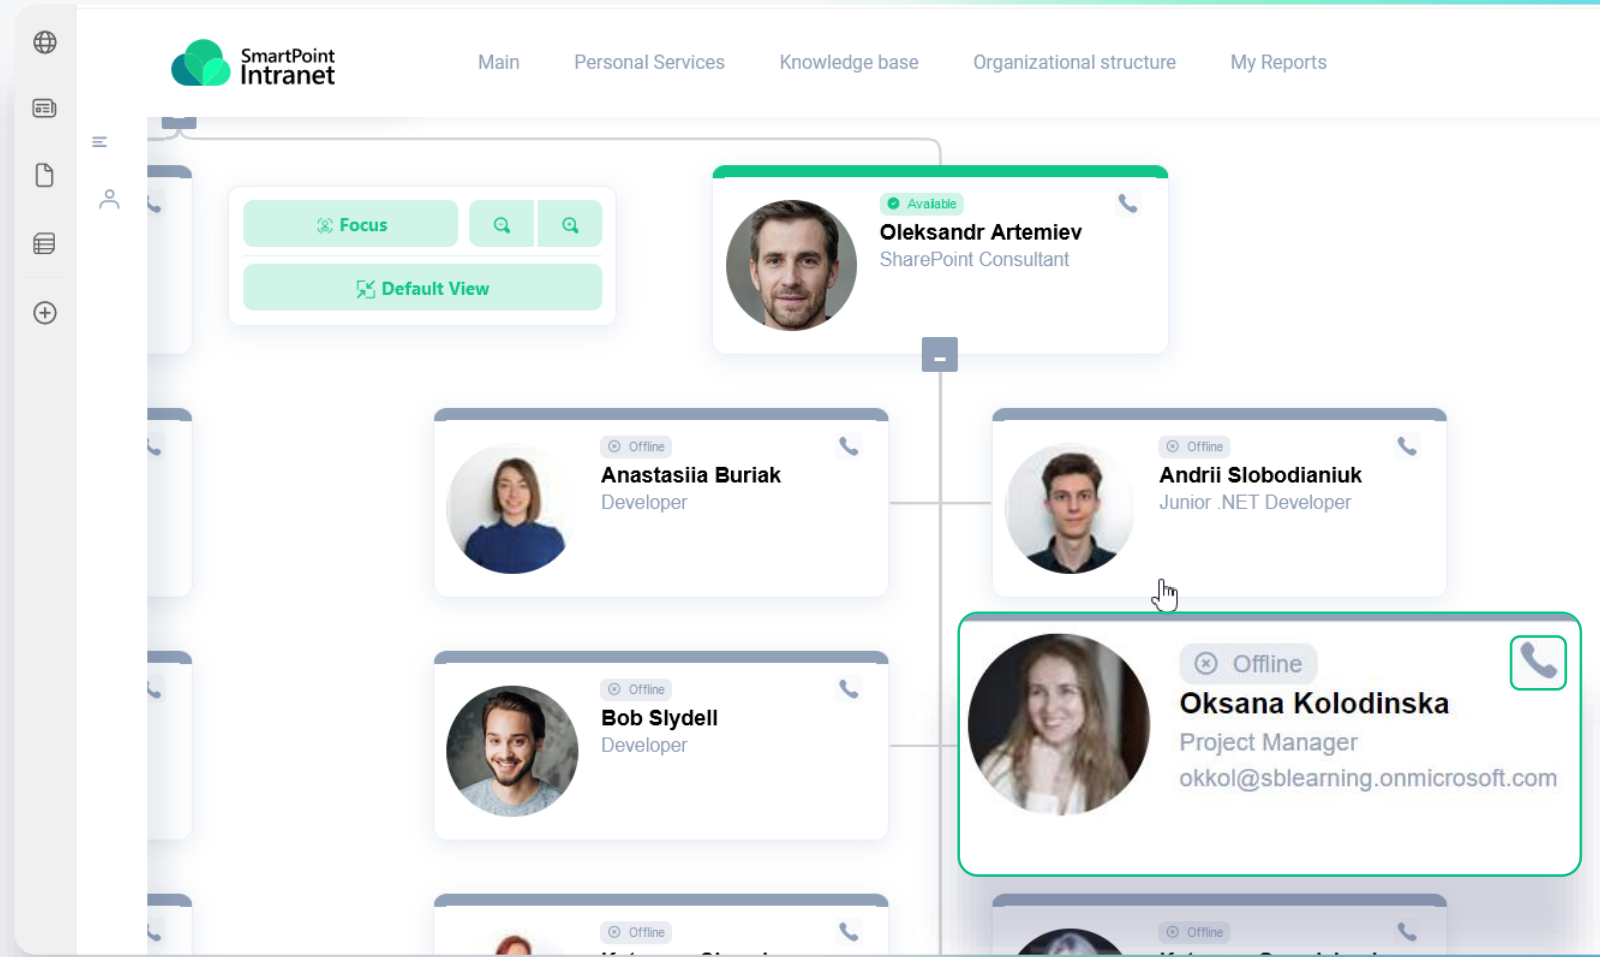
SmartPoint Intranet

Main Personal Services Knowledge base Organizational structure My Reports

Focus

Default View

Available
Oleksandr Artemiev
SharePoint Consultant

-

Offline
Anastasiia Buriak
Developer

Offline
Andrii Slobodianiuk
Junior .NET Developer

Offline
Oksana Kolodinska
Project Manager
okkol@sblearning.onmicrosoft.com

Offline
Bob Slydell
Developer

Offline

Offline